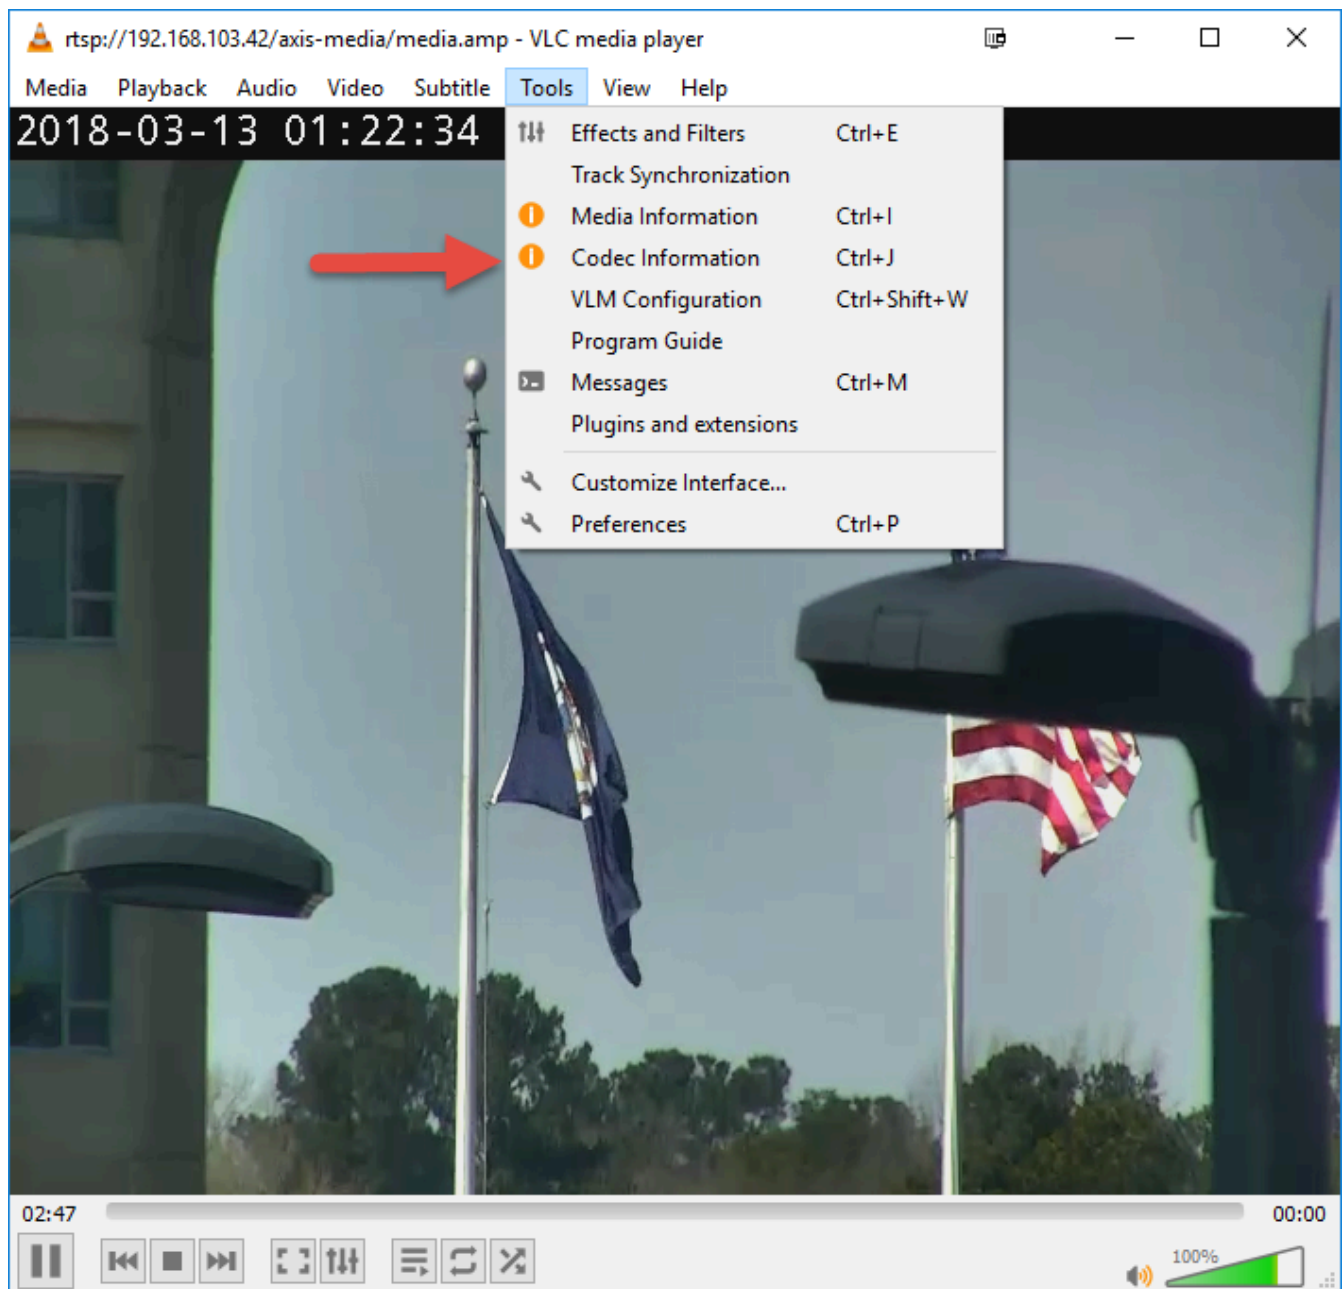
rtsp://192.168.103.42/axis-media/media.amp - VLC media player

Media Playback Audio Video Subtitle Tools View Help

2018-03-13 01:22:34

| | |
|---|---|
| Effects and Filters | Ctrl+E |
| Track Synchronization | |
| Media Information | Ctrl+I |
| Codec Information | Ctrl+J |
| VLM Configuration | Ctrl+Shift+W |
| Program Guide | |
| Messages | Ctrl+M |
| Plugins and extensions | |
| Customize Interface... | |
| Preferences | Ctrl+P |

02:47

00:00

100%